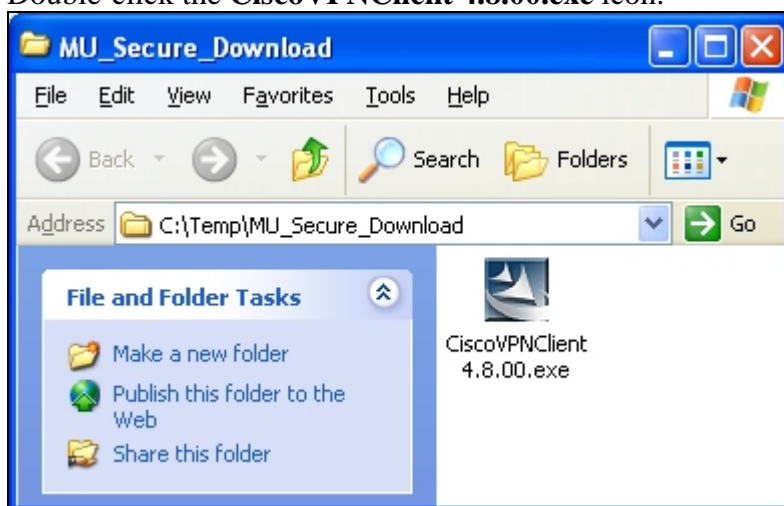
Double-click the CiscoVPNClient 4.8.00.exe icon.

MU_Secure_Download

File Edit View Favorites Tools Help

Back Search Folders

Address C:\Temp\MU_Secure_Download Go

File and Folder Tasks

Make a new folder

Publish this folder to the Web

Share this folder

CiscoVPNClient 4.8.00.exe